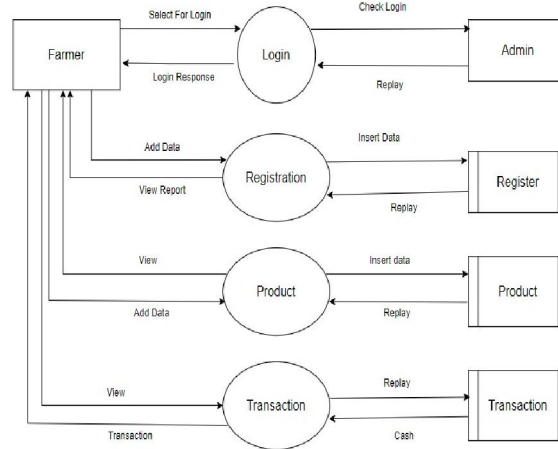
Farmer

Select For Login

Login Response

Login

Check Login

Replay

Admin

Add Data

View Report

Registration

Insert Data

Replay

Register

View

Add Data

Product

Insert data

Replay

Product

View

Transaction

Transaction

Replay

Cash

Transaction